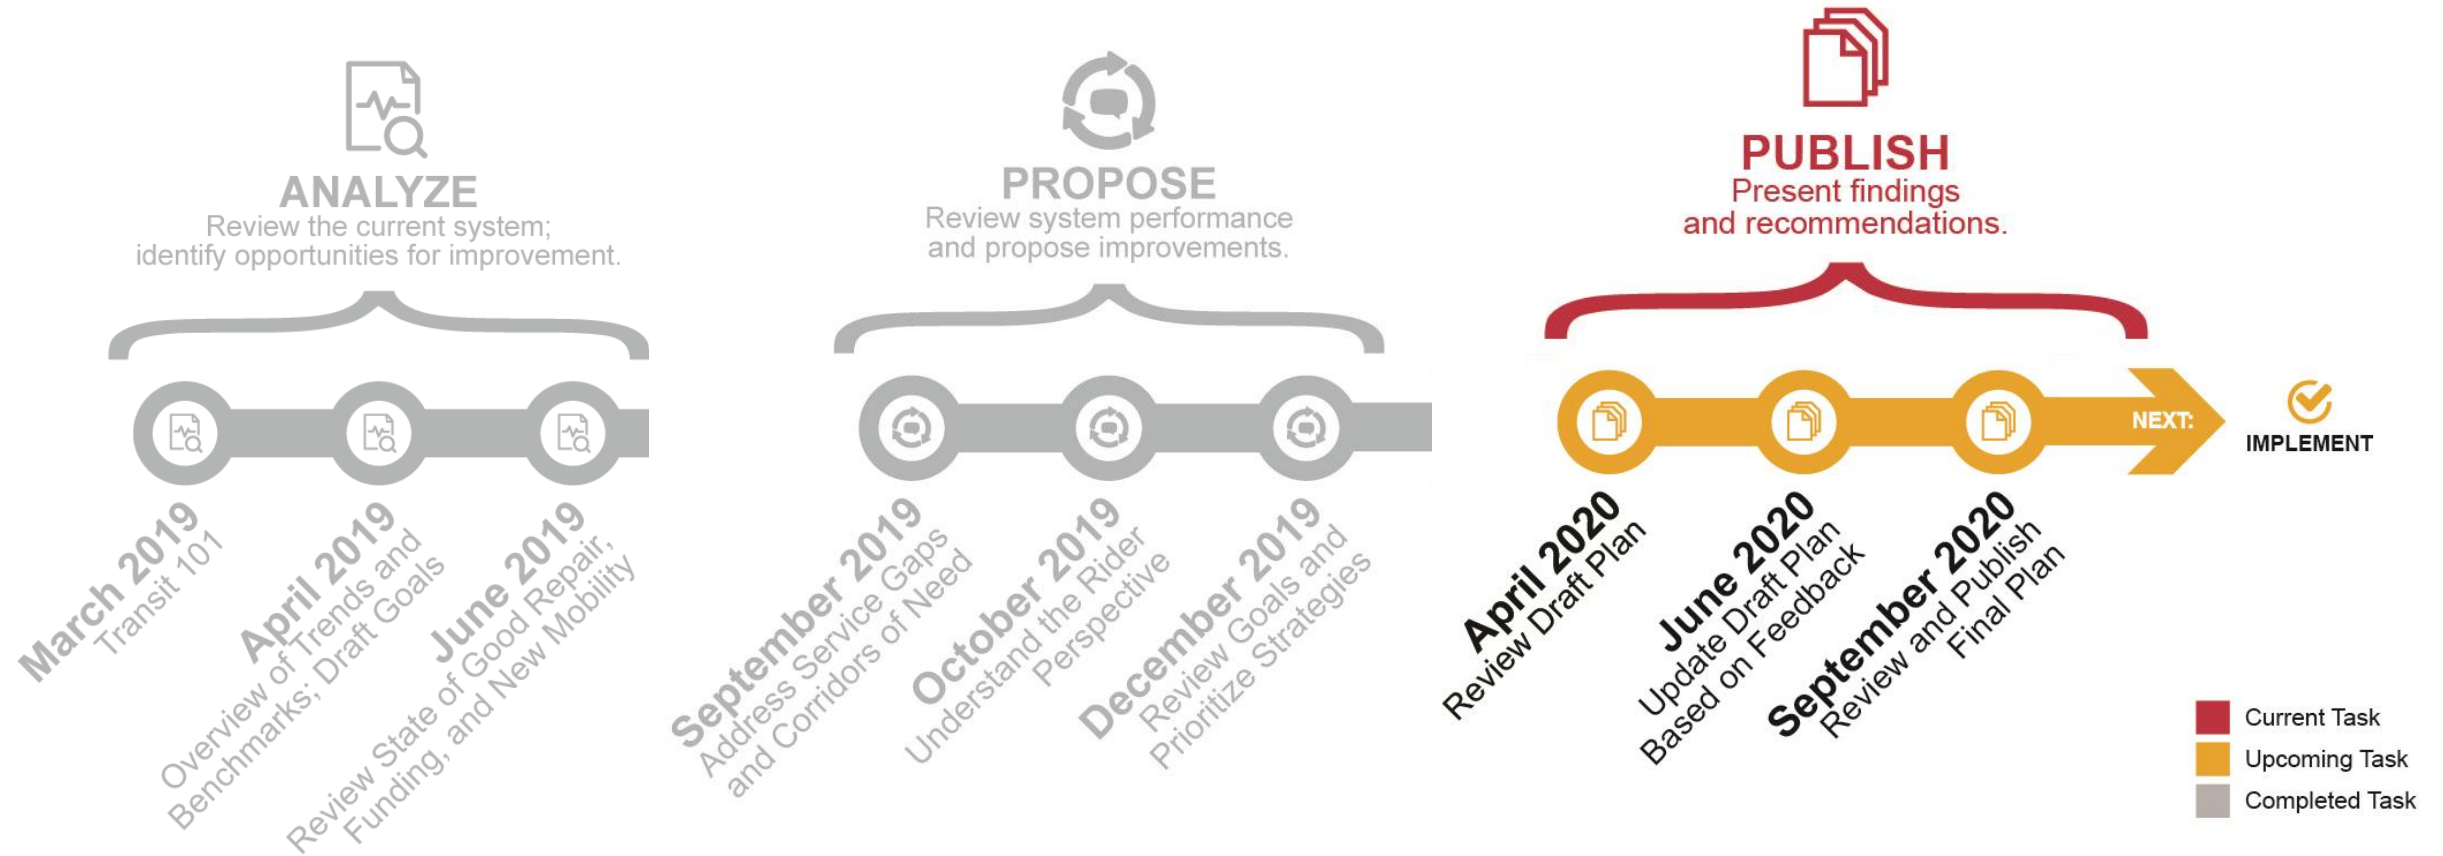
ANALYZE
Review the current system; identify opportunities for improvement.

March 2019
Transit 101

April 2019
Overview of Trends and Benchmarks; Draft Goals

June 2019
Review State of Good Repair, Funding, and New Mobility

PROPOSE
Review system performance and propose improvements.

September 2019
Address Service Gaps and Corridors of Need

October 2019
Understand the Rider Perspective

December 2019
Review Goals and Prioritize Strategies

PUBLISH
Present findings and recommendations.

April 2020
Review Draft Plan

June 2020
Update Draft Plan Based on Feedback

September 2020
Review and Publish Final Plan

NEXT:
IMPLEMENT

Current Task
Upcoming Task
Completed Task